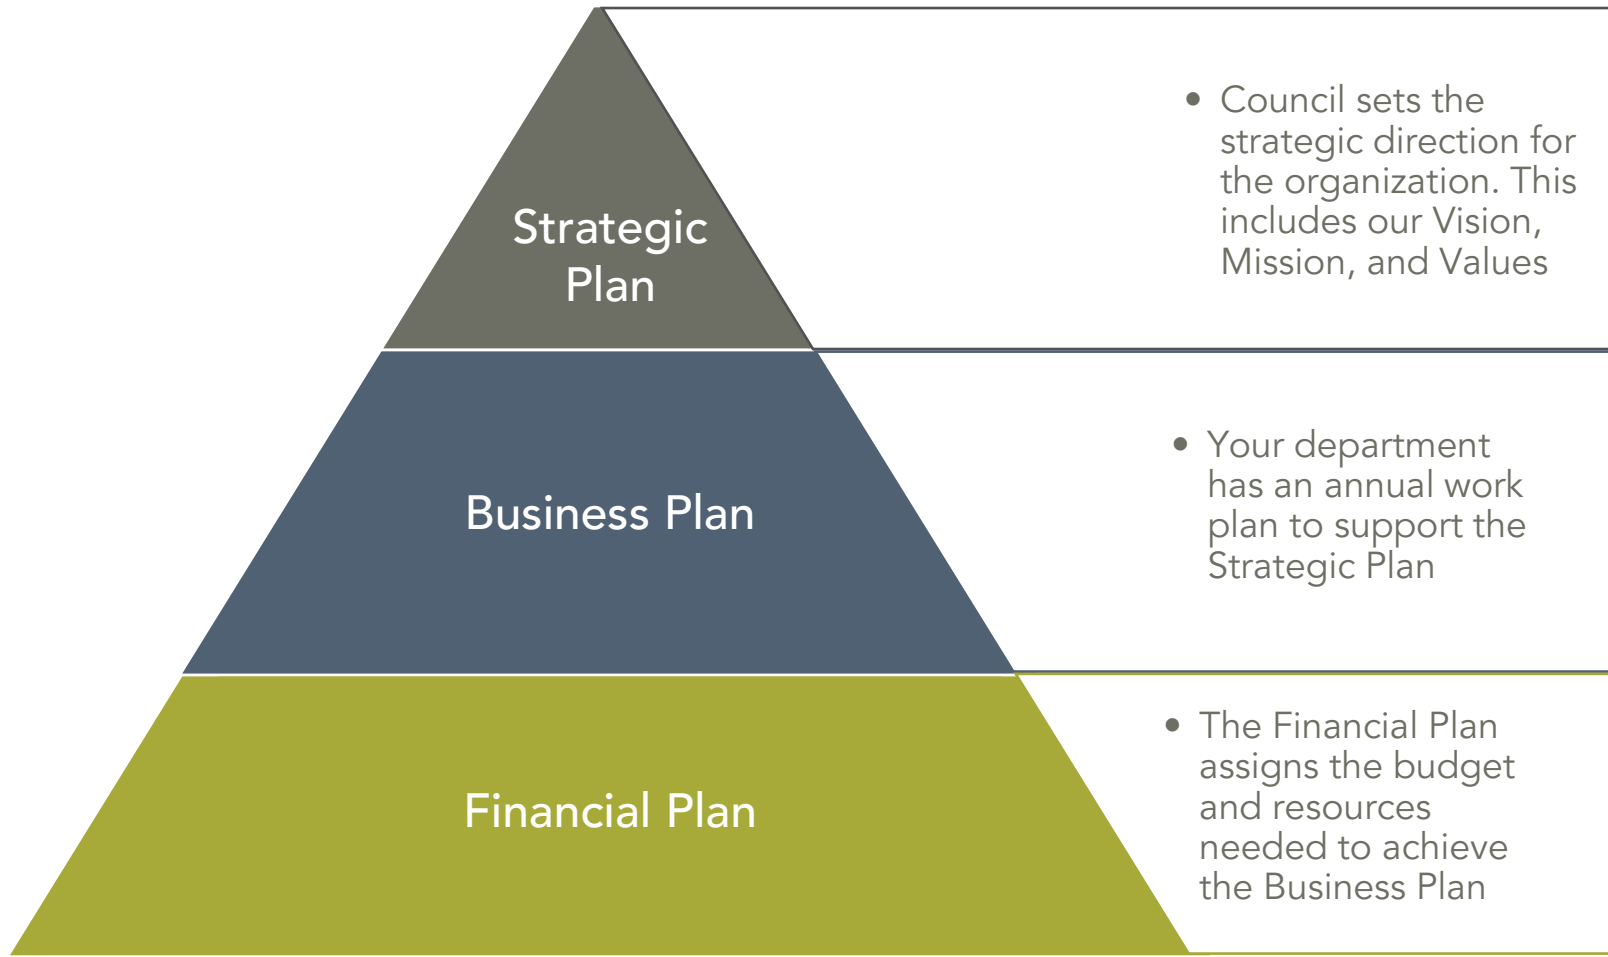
Strategic Plan

• Council sets the strategic direction for the organization. This includes our Vision, Mission, and Values

Business Plan

• Your department has an annual work plan to support the Strategic Plan

Financial Plan

• The Financial Plan assigns the budget and resources needed to achieve the Business Plan